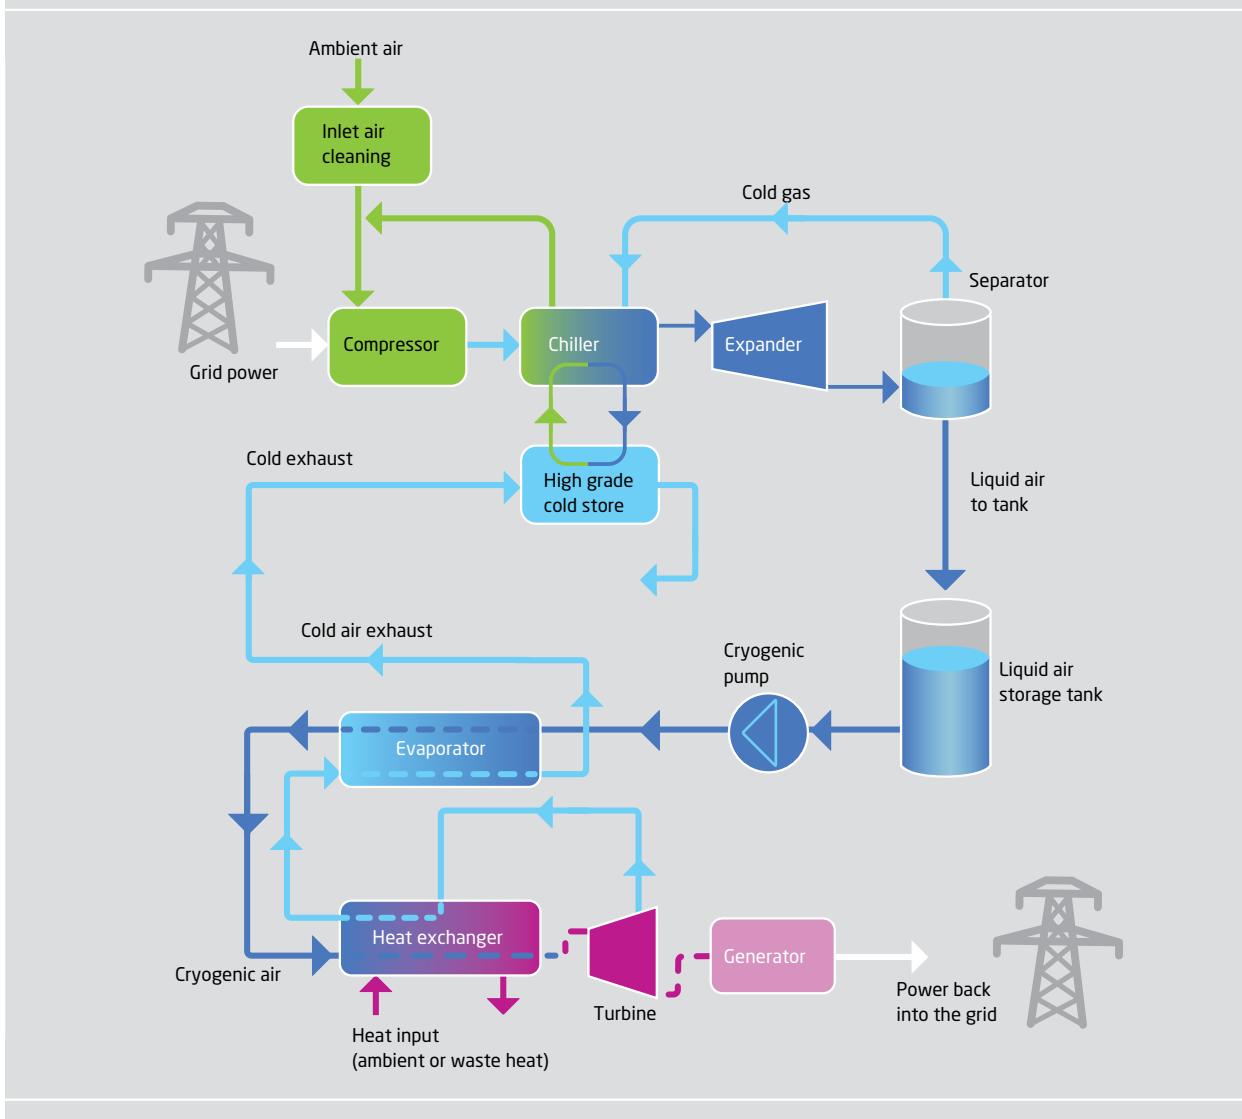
Ambient air

Inlet air cleaning

Cold gas

Separator

Grid power

Compressor

Chiller

Expander

Cold exhaust

High grade cold store

Liquid air to tank

Cold air exhaust

Cryogenic pump

Liquid air storage tank

Evaporator

Heat exchanger

Generator

Cryogenic air

Turbine

Power back into the grid

Heat input (ambient or waste heat)